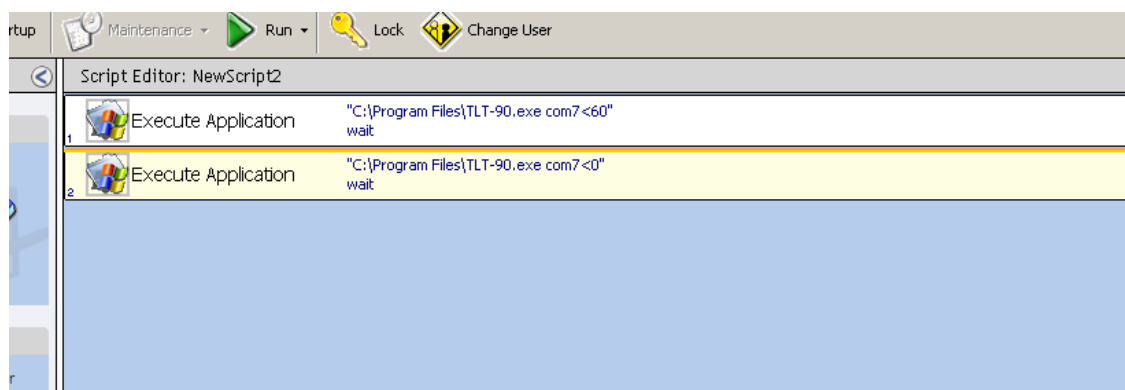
rtup Maintenance ▾ Run ▾ Lock Change User

Script Editor: NewScript2

1 Execute Application "C:\Program Files\TLT-90.exe com7<60"
wait

2 Execute Application "C:\Program Files\TLT-90.exe com7<0"
wait

r